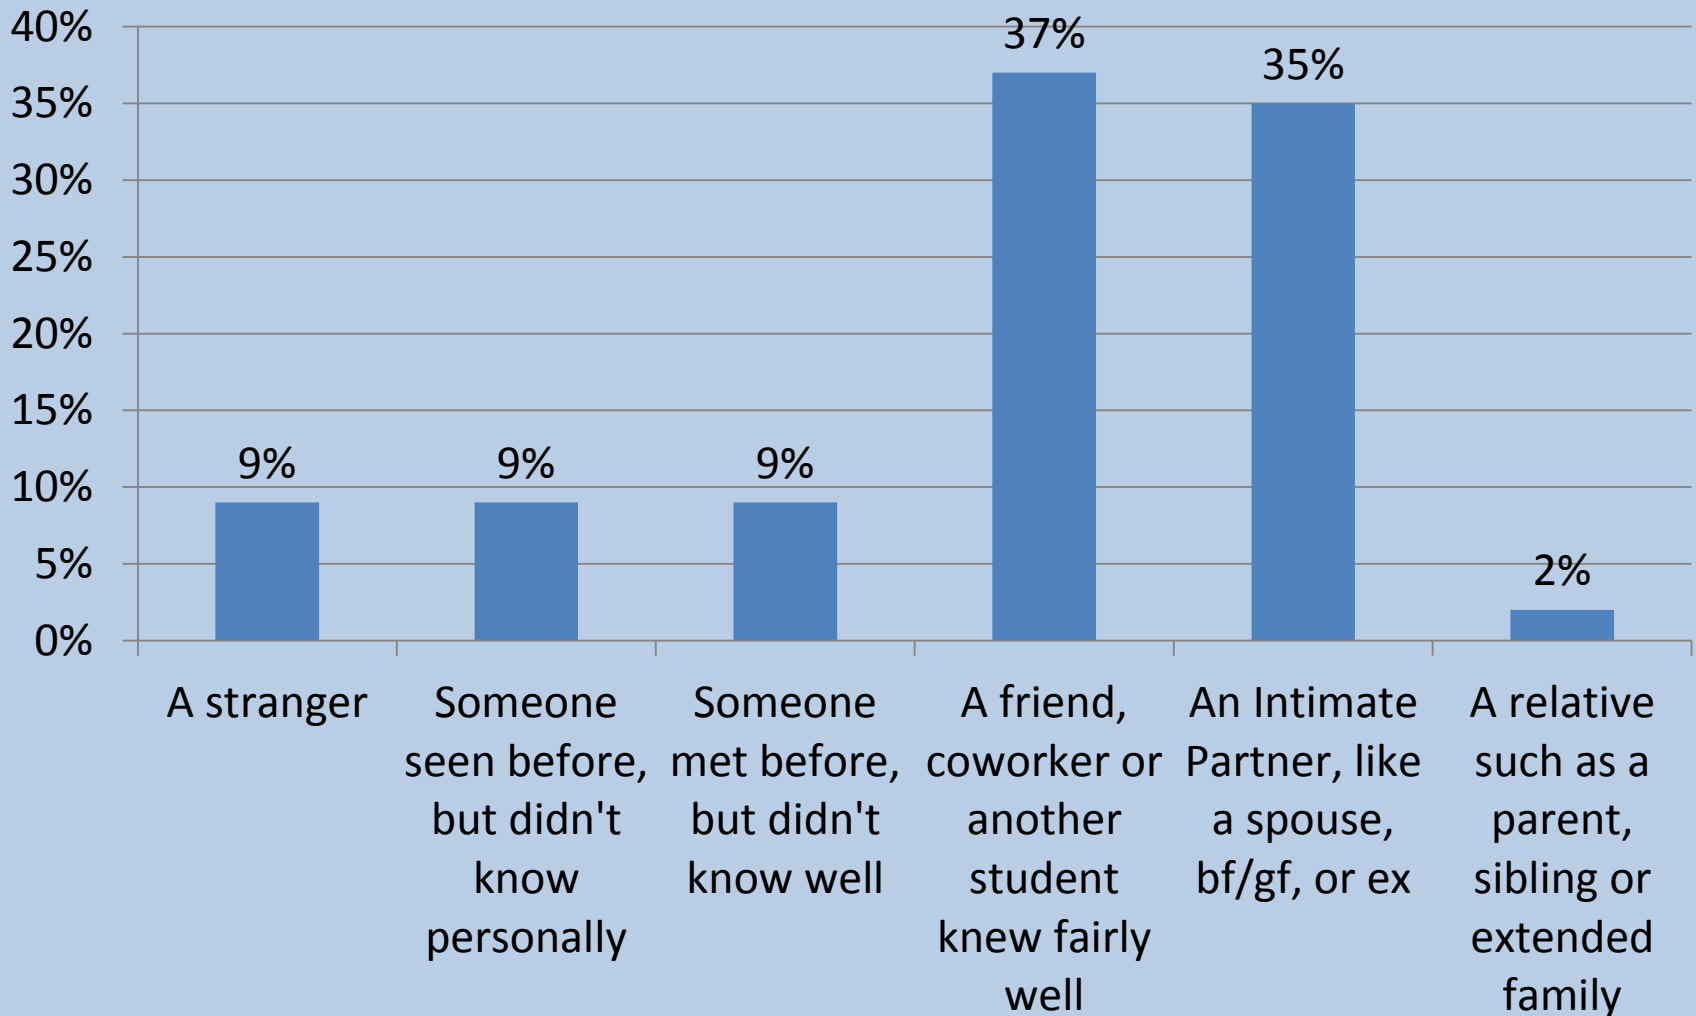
40%
35%
30%
25%
20%
15%
10%
5%
0%

9%
9%
9%
37%
35%
2%

A stranger
Someone seen before, but didn't know personally
Someone met before, but didn't know well
A friend, coworker or another student knew fairly well
An Intimate Partner, like a spouse, bf/gf, or ex
A relative such as a parent, sibling or extended family